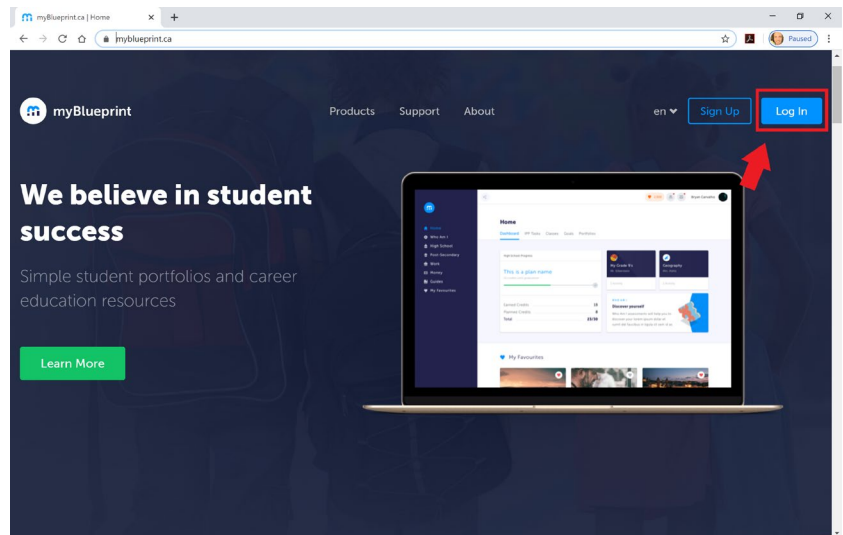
myBlueprint.ca | Home

mybluepr‌int.ca

Paused

myBlueprint

Products Support About

en Sign Up Log In

We believe in student success

Simple student portfolios and career education resources

Learn More

Home

Dashboard

This is a plan name

My Favourites

Discover yourself